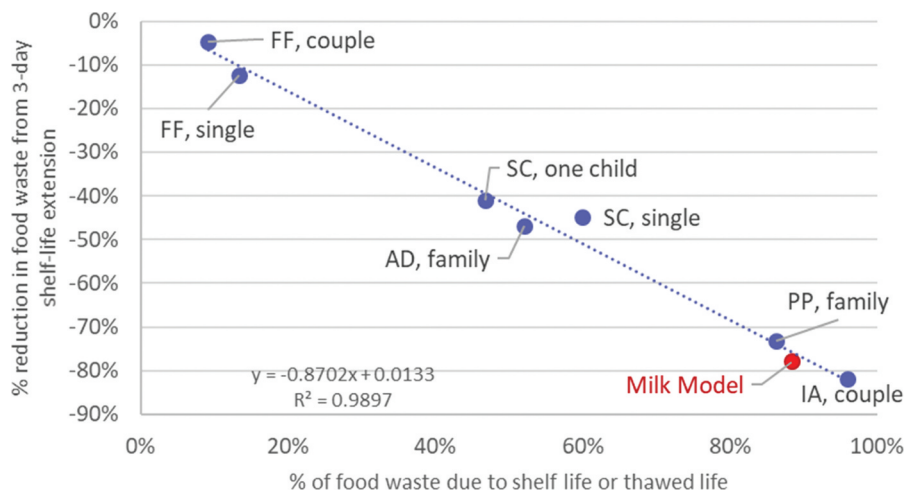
% reduction in food waste from 3-day shelf-life extension

0%
-10%
-20%
-30%
-40%
-50%
-60%
-70%
-80%
-90%

FF, couple
FF, single
SC, one child
SC, single
AD, family
PP, family
Milk Model
IA, couple

y = -0.8702x + 0.0133
$R^2$ = 0.9897

0%
20%
40%
60%
80%
100%

% of food waste due to shelf life or thawed life